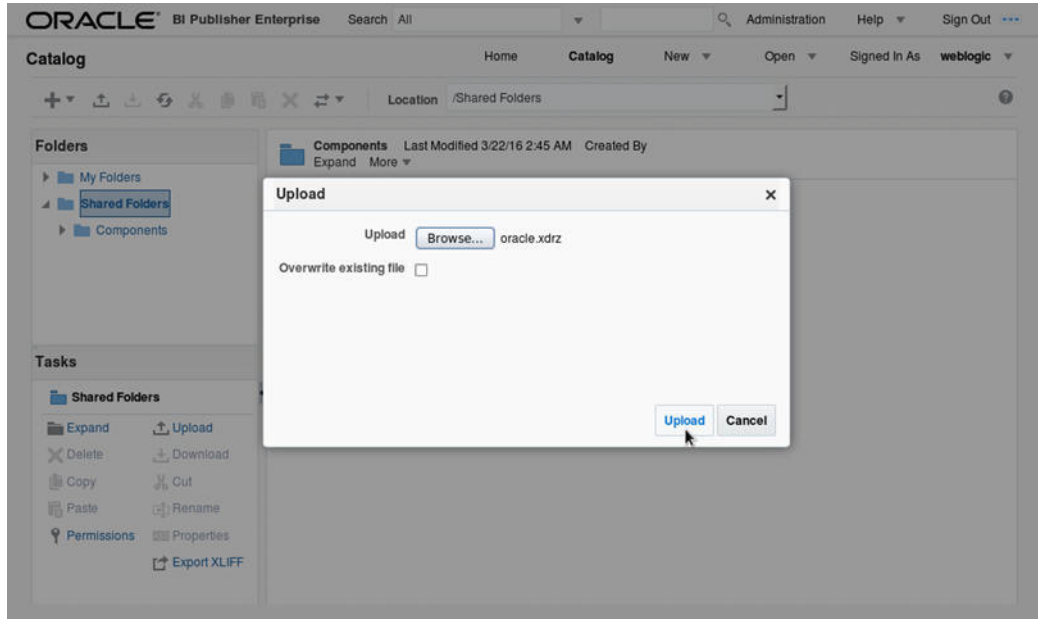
ORACLE BI Publisher Enterprise Search All Administration Help Sign Out

Catalog Home Catalog New Open Signed In As weblogic

Location /Shared Folders

Folders

My Folders

Shared Folders

Components

Components Last Modified 3/22/16 2:45 AM Created By

Expand More

Upload

Upload Browse... oracle.xdrz

Overwrite existing file

Upload Cancel

Tasks

Shared Folders

Expand Upload

Delete Download

Copy Cut

Paste Rename

Permissions Properties

Export XLIFF